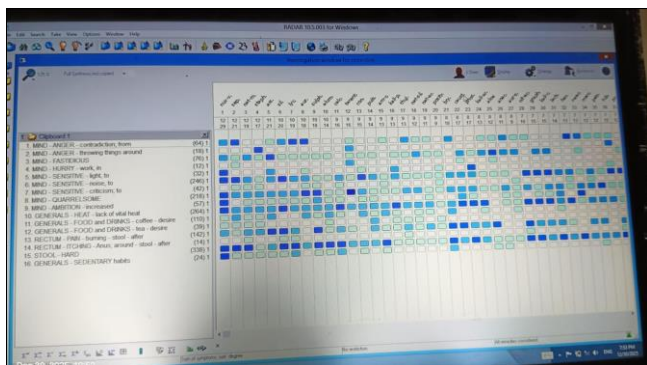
RADAR 10.5.003 for Windows

File Edit Search Take View Options Window Help

Clipboard 1

1. MIND - ANGER - contradiction, from (64) 1
2. MIND - ANGER - throwing things around (18) 1
3. MIND - FASTIDIOUS (76) 1
4. MIND - HURRY - work, in (12) 1
5. MIND - SENSITIVE - light, to (32) 1
6. MIND - SENSITIVE - noise, to (246) 1
7. MIND - SENSITIVE - criticism, to (42) 1
8. MIND - QUARRELSOME (218) 1
9. MIND - AMBITION - increased (57) 1
10. GENERALS - HEAT - lack of vital heat (264) 1
11. GENERALS - FOOD and DRINKS - coffee - desire (110) 1
12. GENERALS - FOOD and DRINKS - tea - desire (39) 1
13. RECTUM - PAIN - burning - stool - after (142) 1
14. RECTUM - ITCHING - Anus; around - stool - after (14) 1
15. STOOL - HARD (336) 1
16. GENERALS - SEDENTARY habits (24) 1

nux-v. sep. sulph. lyc. calc. sil. ars. phos. nat-m. lach. puls. bry. carb-v. graph. merc. sulph-ac. nit-ac. hep. staph. ign. thuj. caust. lyc.

1 2 3 4 5 6 7 8 9 10 11 12 13 14 15 16 17 18 19 20 21 22 23 24 25 26 27 28 29 30 31 32 33 34 35

12 12 12 11 11 10 10 10 10 10 10 10 10 10 9 9 9 9 9 9 9 9 8 8 8 8 8 8 8 8
28 21 21 29 28 21 20 19 19 19 19 19 17 15 15 14 14 13 12 11 11 11 11 10 11 11 11 10 10 11

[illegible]